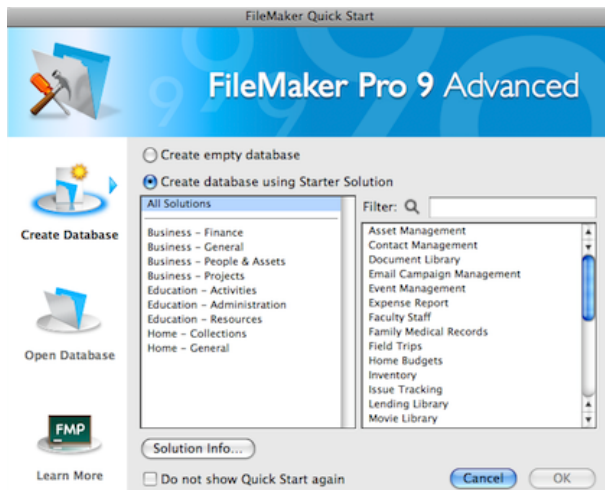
FileMaker Quick Start

FileMaker Pro 9 Advanced

Create Database

Open Database

FMP

Learn More

Create empty database

Create database using Starter Solution

All Solutions

Business – Finance
Business – General
Business – People & Assets
Business – Projects
Education – Activities
Education – Administration
Education – Resources
Home – Collections
Home – General

Filter:

Asset Management
Contact Management
Document Library
Email Campaign Management
Event Management
Expense Report
Faculty Staff
Family Medical Records
Field Trips
Home Budgets
Inventory
Issue Tracking
Lending Library
Movie Library

Solution Info...

Do not show Quick Start again

Cancel

OK